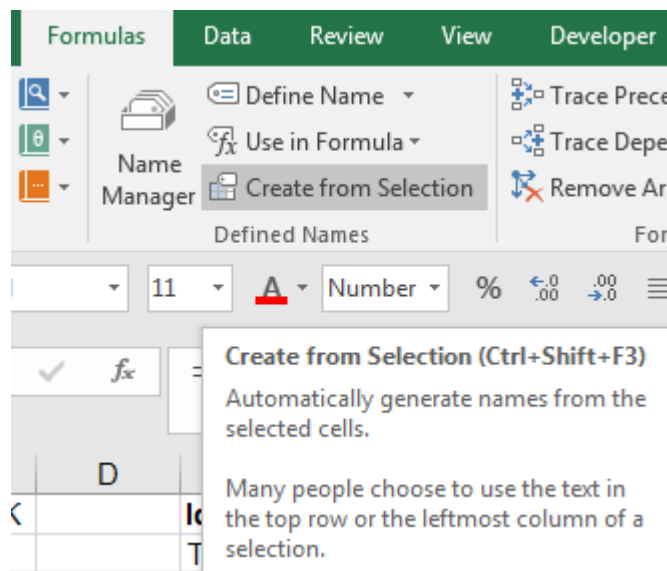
Formulas Data Review View Developer

Name Manager

Define Name

Use in Formula

Create from Selection

Defined Names

Trace Prece

Trace Depe

Remove Ar

For

11

A

Number

%

$fx$

D

Create from Selection (Ctrl+Shift+F3)

Automatically generate names from the selected cells.

Many people choose to use the text in the top row or the leftmost column of a selection.